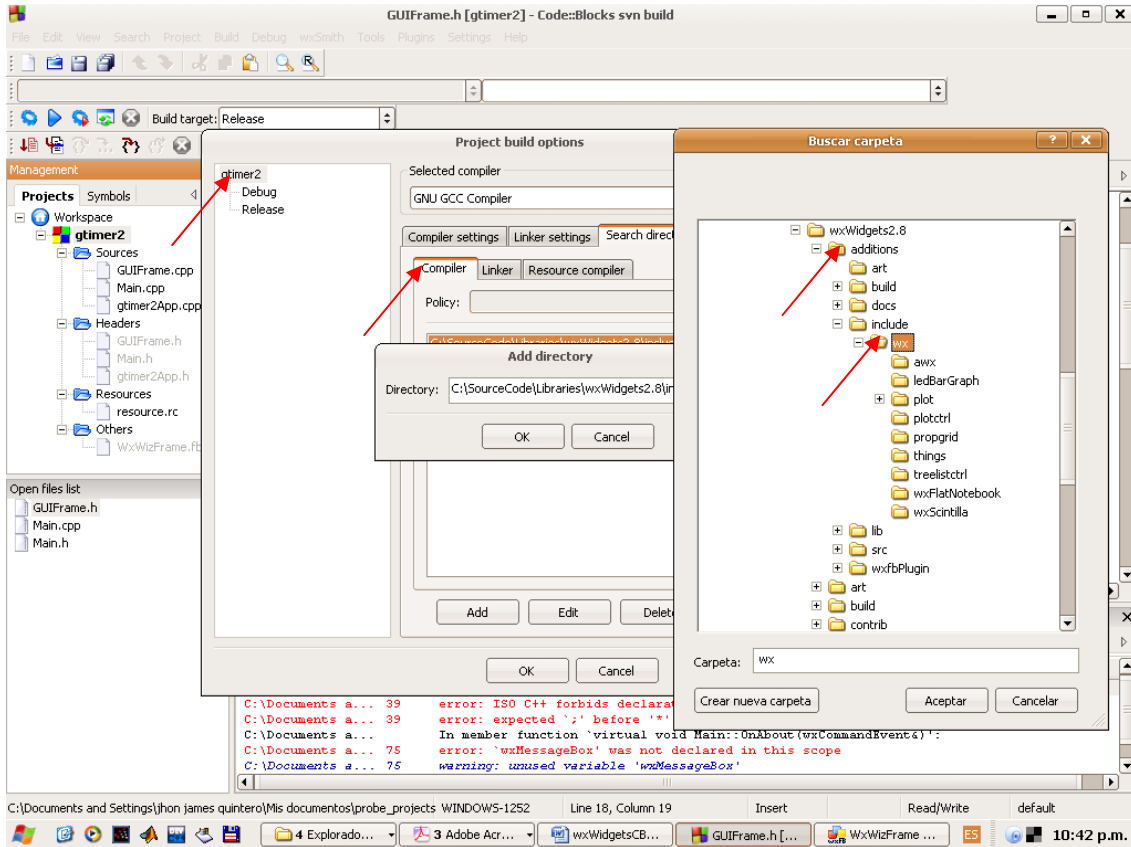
GUIFrame.h [gtimer2] - Code::Blocks svn build

File Edit View Search Project Build Debug wxSmith Tools Plugins Settings Help

Build target: Release

Management

Projects Symbols

Workspace
gtimer2
Sources
GUIFrame.cpp
Main.cpp
gtimer2App.cpp
Headers
GUIFrame.h
Main.h
gtimer2App.h
Resources
resource.rc
Others
WxWizFrame.fb

Open files list
GUIFrame.h
Main.cpp
Main.h

Project build options

gtimer2
Debug
Release

Selected compiler
GNU GCC Compiler

Compiler settings Linker settings Search direct

Compiler Linker Resource compiler

Policy:

C:\SourceCode\Libraries\wxWidgets2.8\inclu

Add directory

Directory: C:\SourceCode\Libraries\wxWidgets2.8\in

OK Cancel

Add Edit Delete

OK Cancel

Buscar carpeta

wxWidgets2.8
additions
art
build
docs
include
wx
awx
ledBarGraph
plot
plotctrl
propgrid
things
treelistctrl
wxFlatNotebook
wxScintilla
lib
src
wxfbPlugin
art
build
contrib

Carpeta: wx

Crear nueva carpeta Aceptar Cancelar

C:\Documents a... 39 error: ISO C++ forbids declarat
C:\Documents a... 39 error: expected `;' before '*'
C:\Documents a... In member function `virtual void Main::OnAbout(wxCommandEvent&)':
C:\Documents a... 75 error: `wxMessageBox' was not declared in this scope
C:\Documents a... 75 warning: unused variable 'wxMessageBox'

C:\Documents and Settings\jhon james quintero\Mis documentos\probe_projects WINDOWS-1252 Line 18, Column 19 Insert Read/Write default

4 Explorado... 3 Adobe Acr... wxWidgetsCB... GUIFrame.h [... WxWizFrame ... ES 10:42 p.m.